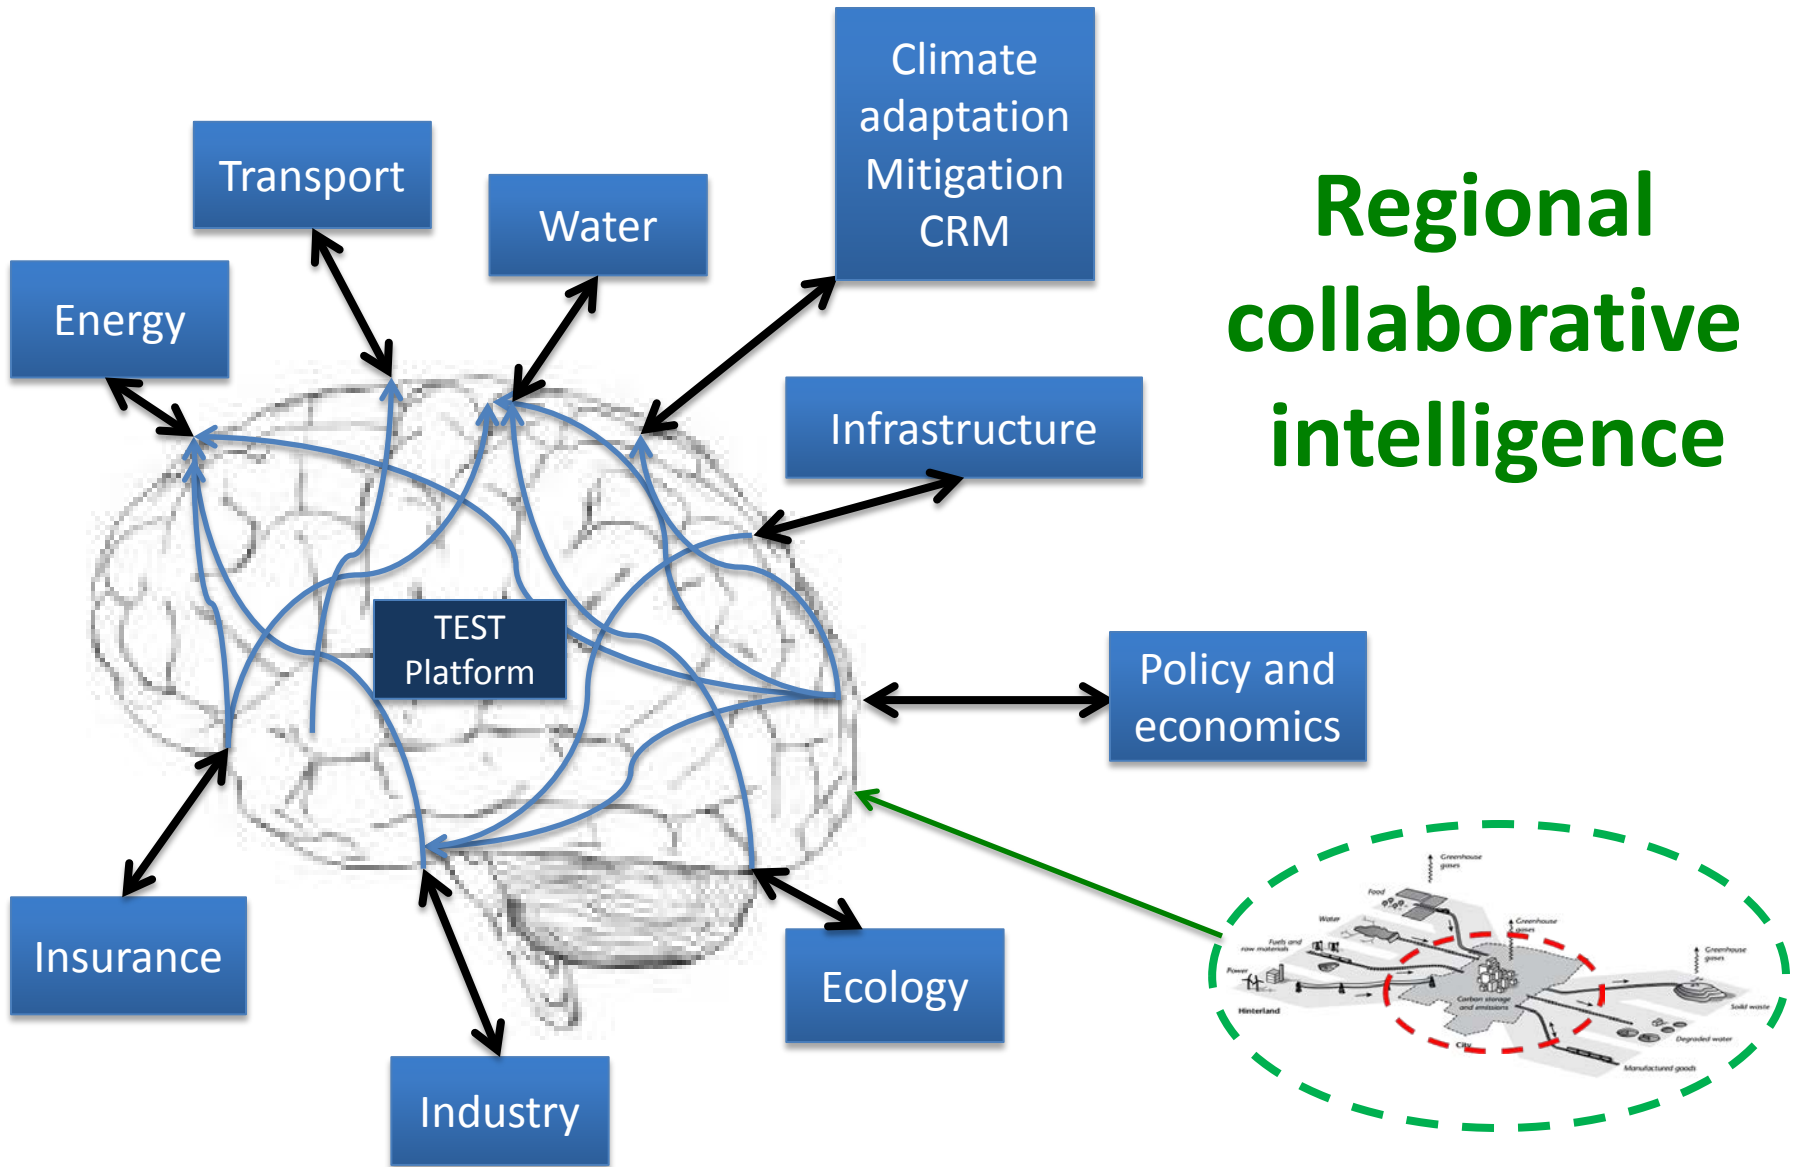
Climate adaptation Mitigation CRM

Transport

Water

Energy

Regional collaborative intelligence

Infrastructure

TEST Platform

Policy and economics

Insurance

Ecology

Industry

Greenhouse gases

Food

Water

Greenhouse gases

Fuels and raw materials

Greenhouse gases

Power

Hinterland

Carbon storage and emissions

Solid waste

City

Degraded water

Manufactured goods